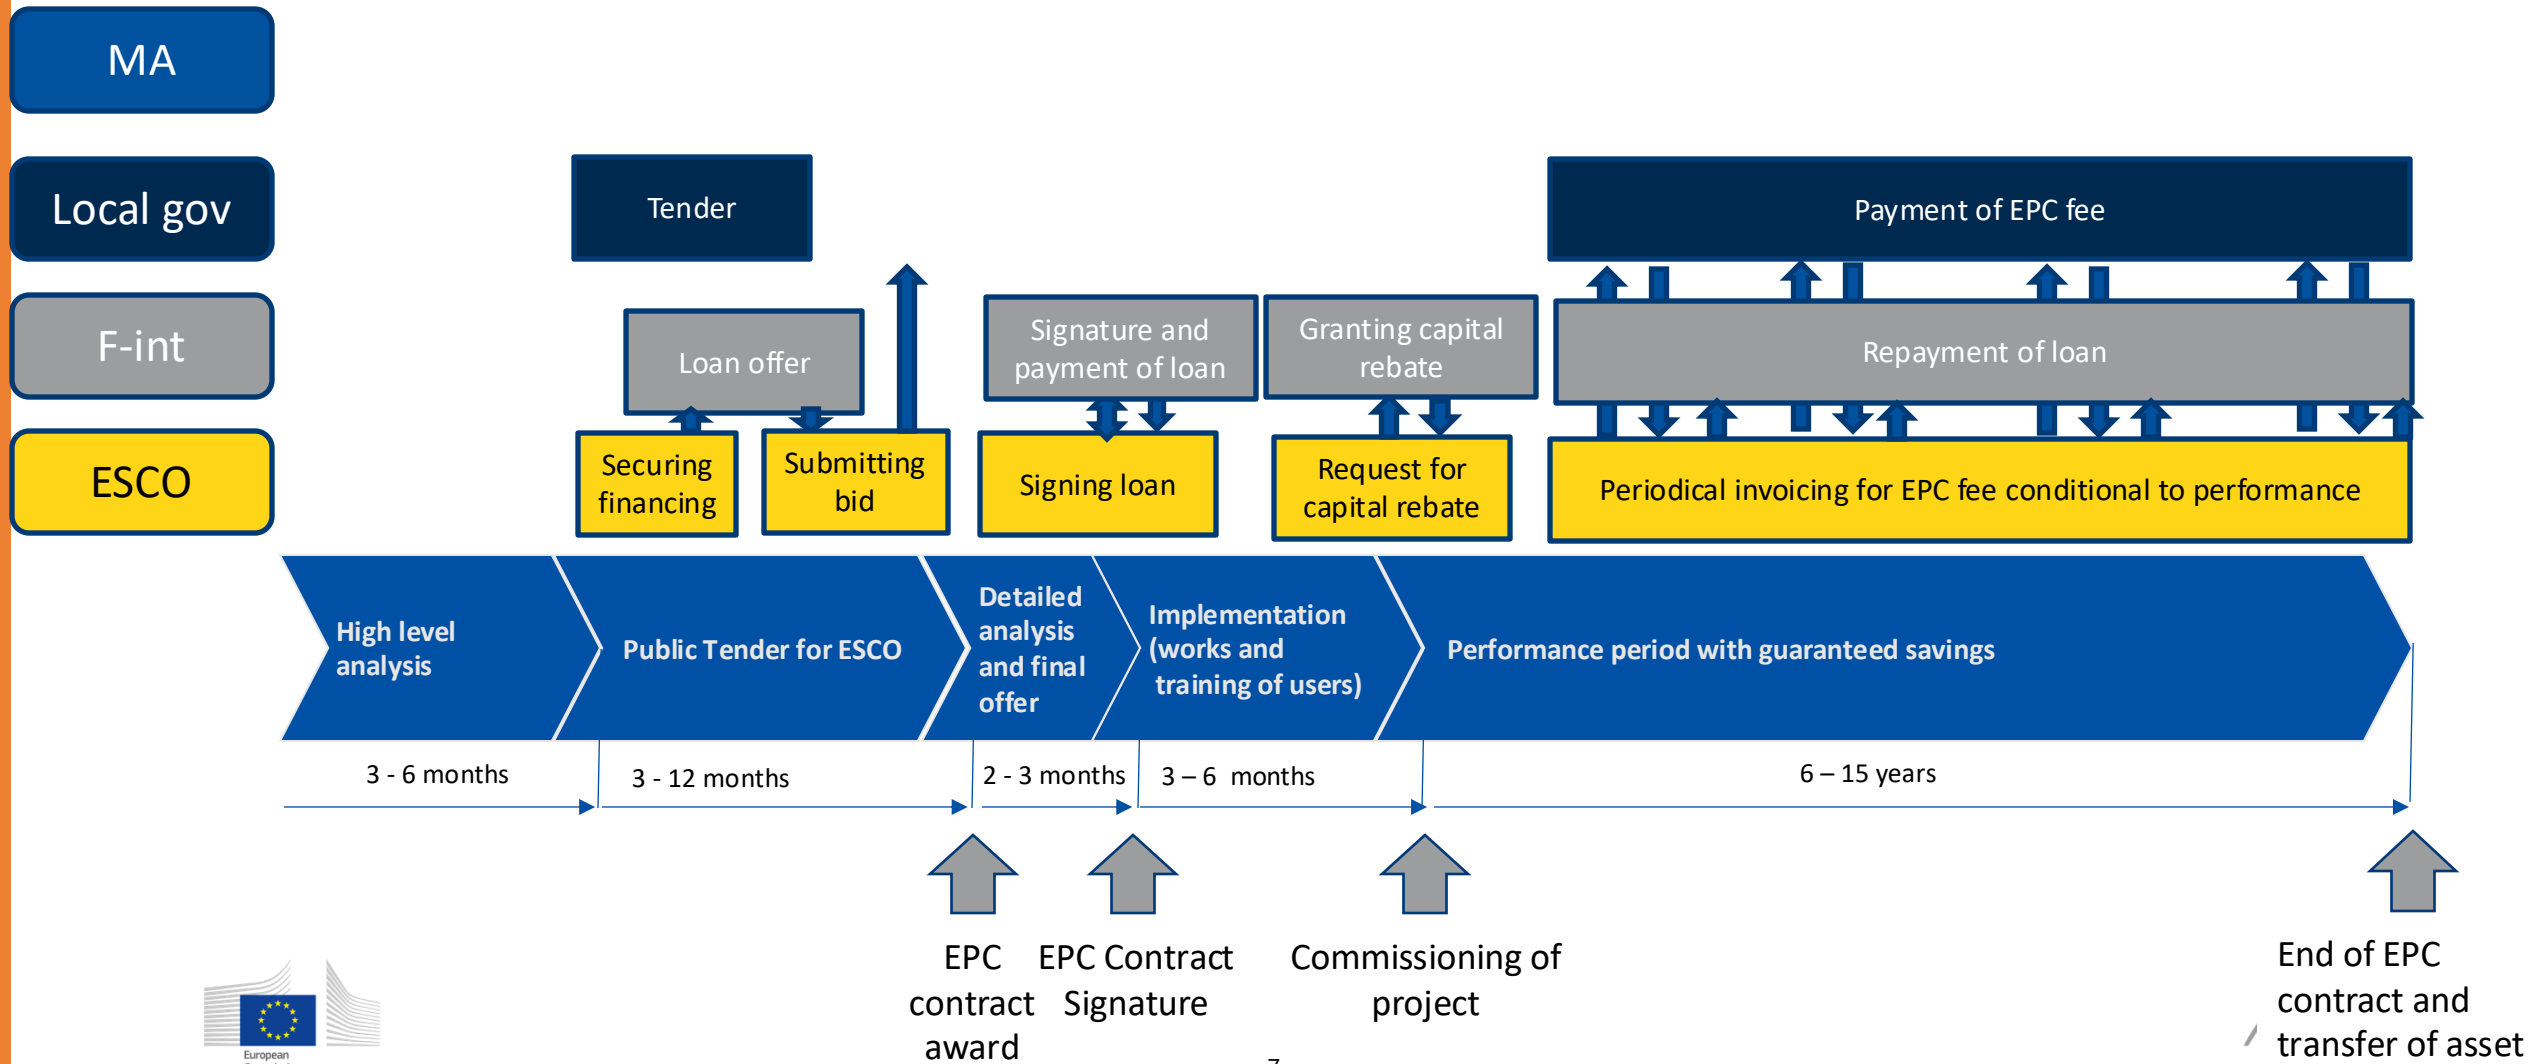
MA

Local gov

F-int

ESCO

Tender

Loan offer

Securing financing

Submitting bid

Signature and payment of loan

Signing loan

Granting capital rebate

Request for capital rebate

Payment of EPC fee

Repayment of loan

Periodical invoicing for EPC fee conditional to performance

High level analysis

Public Tender for ESCO

Detailed analysis and final offer

Implementation (works and training of users)

Performance period with guaranteed savings

3 - 6 months

3 - 12 months

2 - 3 months

3 – 6 months

6 – 15 years

EPC contract award

EPC Contract Signature

Commissioning of project

End of EPC contract and transfer of asset

European